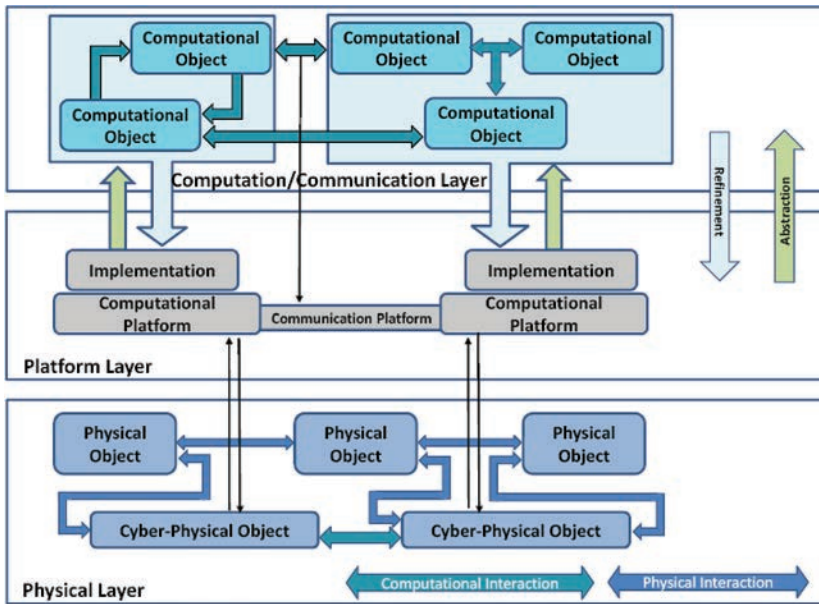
Computational Object

Computational Object

Computational Object

Computational Object

Computational Object

Computation/Communication Layer

Refinement

Abstraction

Implementation

Implementation

Computational Platform

Communication Platform

Computational Platform

Platform Layer

Physical Object

Physical Object

Physical Object

Cyber-Physical Object

Cyber-Physical Object

Physical Layer

Computational Interaction

Physical Interaction